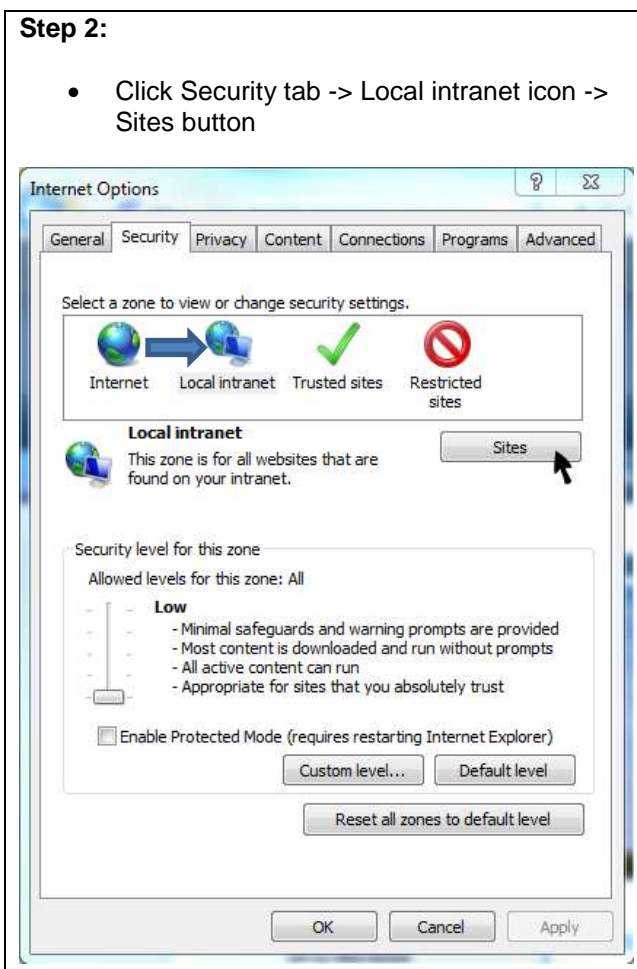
**Step 2:**

- Click Security tab -> Local intranet icon -> Sites button

Internet Options

? X

General | Security | Privacy | Content | Connections | Programs | Advanced

Select a zone to view or change security settings.

Internet | Local intranet | Trusted sites | Restricted sites

**Local intranet**

This zone is for all websites that are found on your intranet.

Sites

Security level for this zone

Allowed levels for this zone: All

**Low**

- Minimal safeguards and warning prompts are provided
- Most content is downloaded and run without prompts
- All active content can run
- Appropriate for sites that you absolutely trust

Enable Protected Mode (requires restarting Internet Explorer)

Custom level... | Default level

Reset all zones to default level

OK | Cancel | Apply